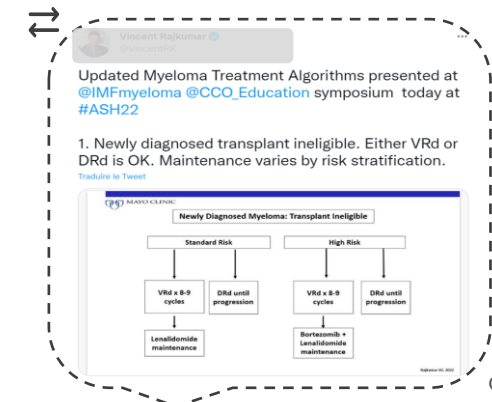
Vincent Rajkumar
@VincentRK

Updated Myeloma Treatment Algorithms presented at @IMFmyeloma @CCO_Education symposium today at #ASH22

1. Newly diagnosed transplant ineligible. Either VRd or DRd is OK. Maintenance varies by risk stratification.
Traduire le Tweet

MAYO CLINIC

Newly Diagnosed Myeloma: Transplant Ineligible

Standard Risk

High Risk

VRd x 8-9 cycles

DRd until progression

VRd x 8-9 cycles

DRd until progression

Lenalidomide maintenance

Bortezomib + Lenalidomide maintenance

Rajkumar SV, 2022